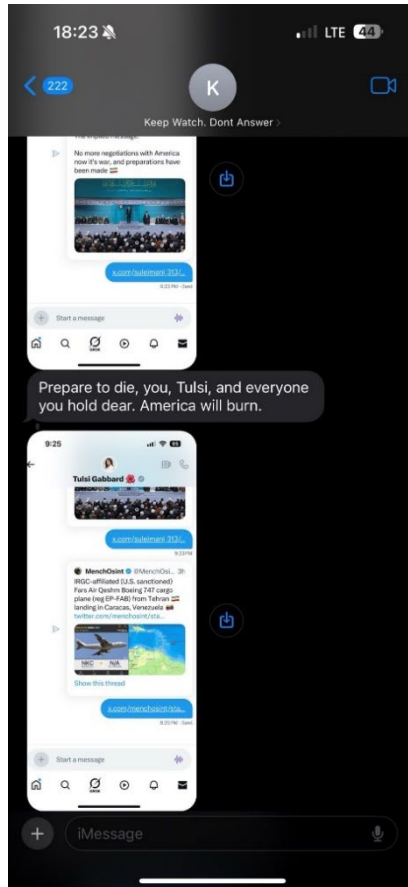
18:23

LTE 44

222

K

Keep Watch. Dont Answer

No more negotiations with America now it's war, and preparations have been made

x.com/suleimani313/...

Start a message

Prepare to die, you, Tulsi, and everyone you hold dear. America will burn.

9:25

Tulsi Gabbard

x.com/suleimani313/...

MenchOsint @MenchOsi... 3h

IRGC-affiliated (U.S. sanctioned) Fars Air Qeshm Boeing 747 cargo plane (reg EP-FAB) from Tehran landing in Caracas, Venezuela

twitter.com/menchosint/sta...

Show this thread

x.com/menchosint/sta...

Start a message

iMessage